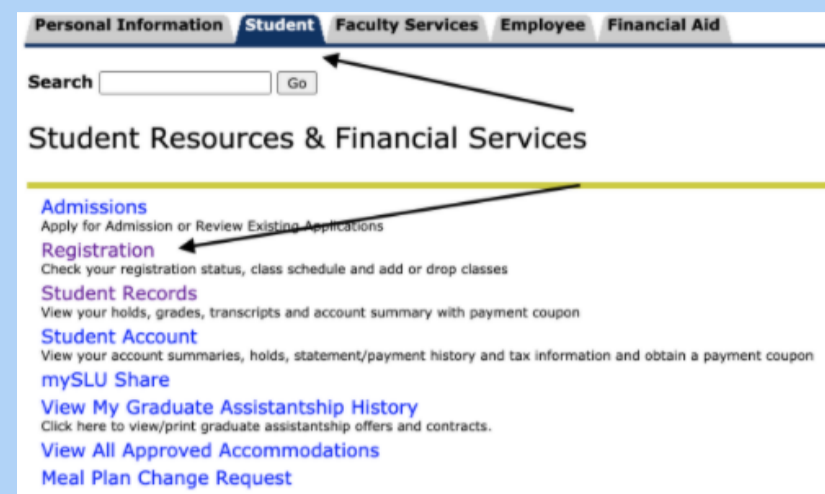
Personal Information Student Faculty Services Employee Financial Aid

Search Go

Student Resources & Financial Services

Admissions
Apply for Admission or Review Existing Applications

Registration
Check your registration status, class schedule and add or drop classes

Student Records
View your holds, grades, transcripts and account summary with payment coupon

Student Account
View your account summaries, holds, statement/payment history and tax information and obtain a payment coupon

mySLU Share

View My Graduate Assistantship History
Click here to view/print graduate assistantship offers and contracts.

View All Approved Accommodations

Meal Plan Change Request